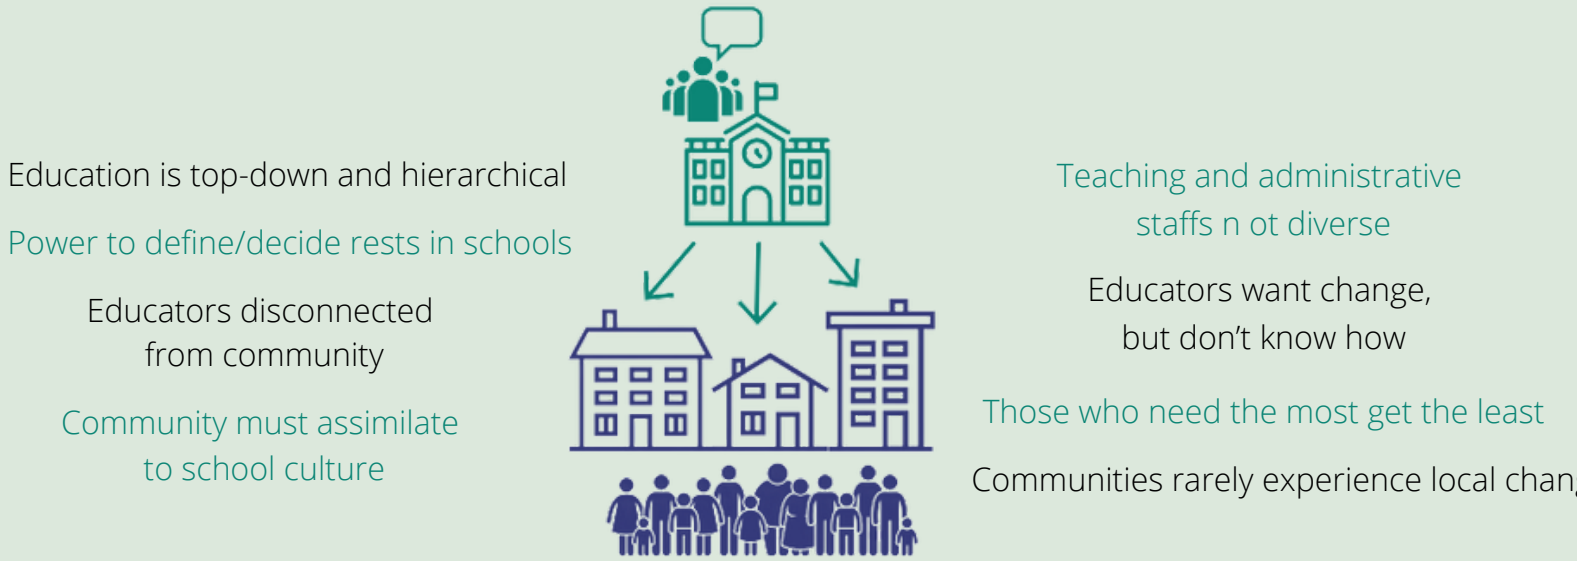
Education is top-down and hierarchical

Power to define/decide rests in schools

Educators disconnected from community

Community must assimilate to school culture

Teaching and administrative staffs n ot diverse

Educators want change, but don't know how

Those who need the most get the least

Communities rarely experience local chan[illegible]